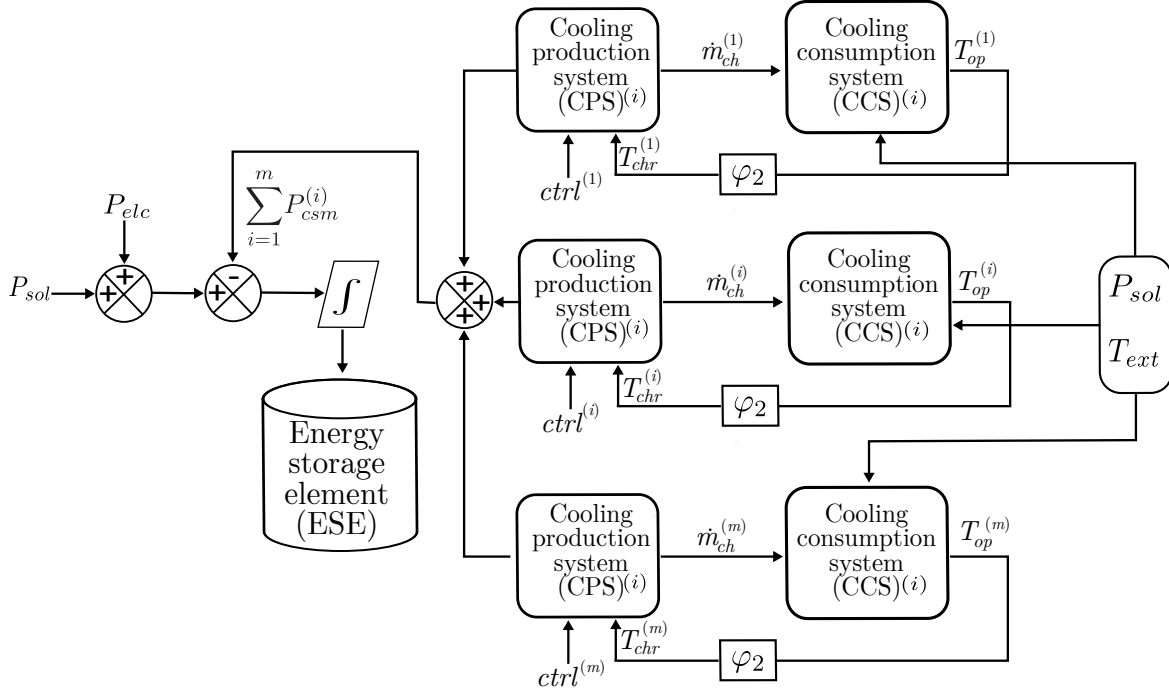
Cooling production system $(CPS)^{(i)}$

$\dot{m}_{ch}^{(1)}$

Cooling consumption system $(CCS)^{(i)}$

$T_{op}^{(1)}$

$T_{chr}^{(1)}$

$ctrl^{(1)}$

$\varphi_2$

$\sum_{i=1}^{m} P_{csm}^{(i)}$

$P_{elc}$

$P_{sol}$

+ + + - + + +

$\int$

Energy storage element (ESE)

Cooling production system $(CPS)^{(i)}$

$\dot{m}_{ch}^{(i)}$

Cooling consumption system $(CCS)^{(i)}$

$T_{op}^{(i)}$

$P_{sol}$

$T_{ext}$

$T_{chr}^{(i)}$

$ctrl^{(i)}$

$\varphi_2$

Cooling production system $(CPS)^{(i)}$

$\dot{m}_{ch}^{(m)}$

Cooling consumption system $(CCS)^{(i)}$

$T_{op}^{(m)}$

$T_{chr}^{(m)}$

$ctrl^{(m)}$

$\varphi_2$